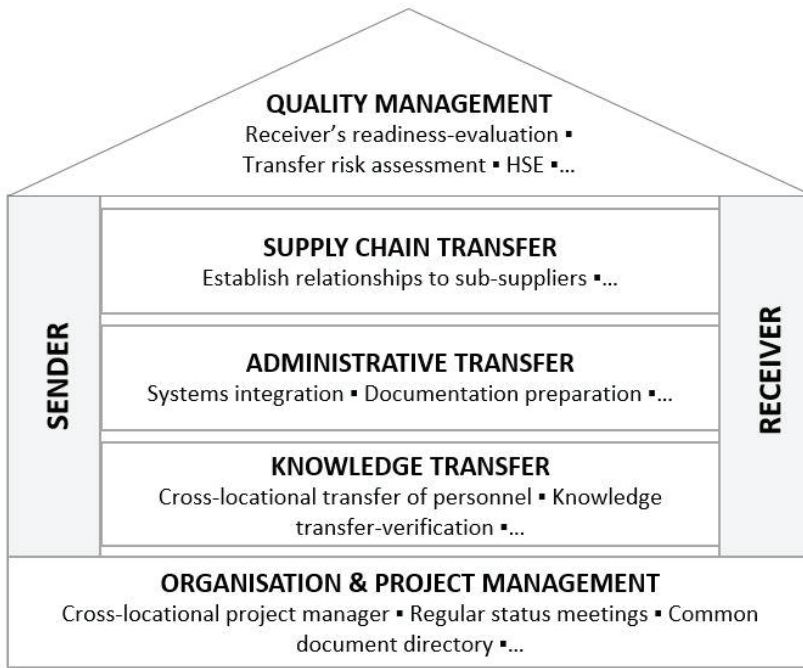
QUALITY MANAGEMENT
Receiver's readiness-evaluation ▪ Transfer risk assessment ▪ HSE ▪...

SENDER

SUPPLY CHAIN TRANSFER
Establish relationships to sub-suppliers ▪...

ADMINISTRATIVE TRANSFER
Systems integration ▪ Documentation preparation ▪...

KNOWLEDGE TRANSFER
Cross-locational transfer of personnel ▪ Knowledge transfer-verification ▪...

RECEIVER

ORGANISATION & PROJECT MANAGEMENT
Cross-locational project manager ▪ Regular status meetings ▪ Common document directory ▪...